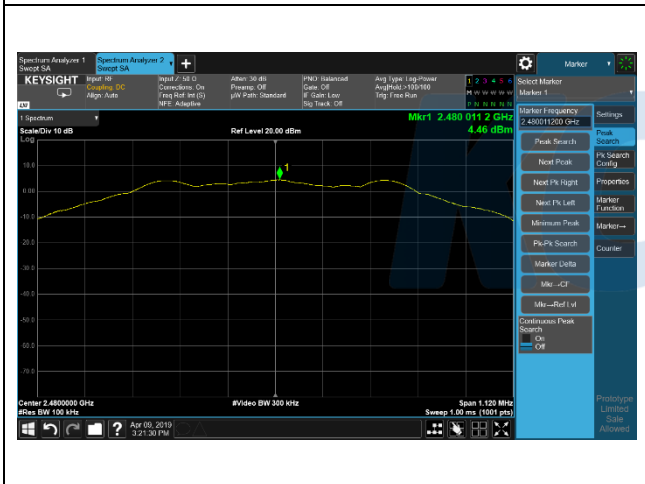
Spectrum Analyzer 1
Swept SA

Spectrum Analyzer 2
Swept SA

+

Marker

KEYSIGHT

Input: RF
Coupling: DC
Align: Auto

Input Z: 50 Ω
Corrections: On
Freq Ref: Int (S)
NFE: Adaptive

Atten: 30 dB
Preamp: Off
µW Path: Standard

PNO: Balanced
Gate: Off
IF Gain: Low
Sig Track: Off

Avg Type: Log-Power
Avg|Hold:>100/100
Trig: Free Run

1 2 3 4 5 6
M W W W W W
P N N N N N

Select Marker
Marker 1

1 Spectrum

Mkr1 2.480 011 2 GHz
4.46 dBm

Scale/Div 10 dB
Log

Ref Level 20.00 dBm

10.0
0.00
-10.0
-20.0
-30.0
-40.0
-50.0
-60.0
-70.0

1

Marker Frequency
2.480011200 GHz

Peak Search
Next Peak
Next Pk Right
Next Pk Left
Minimum Peak
Pk-Pk Search
Marker Delta
Mkr→Cf
Mkr→Ref Lvl

Continuous Peak Search
On
Off

Settings
Peak Search
Pk Search Config
Properties
Marker Function
Marker→
Counter

Center 2.4800000 GHz
#Res BW 100 kHz

#Video BW 300 kHz

Span 1.120 MHz
Sweep 1.00 ms (1001 pts)

Apr 09, 2019
3:21:30 PM

Prototype
Limited
Sale
Allowed